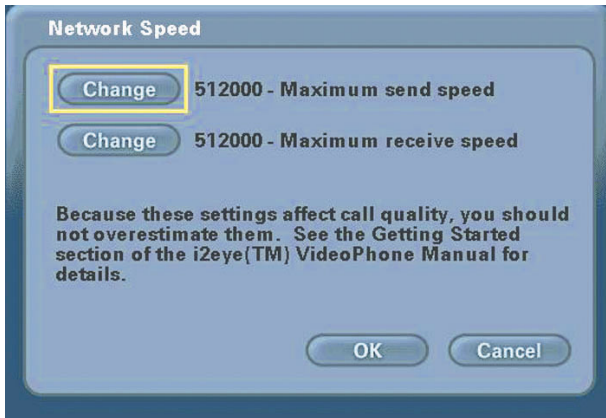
Network Speed

Change 512000 - Maximum send speed

Change 512000 - Maximum receive speed

Because these settings affect call quality, you should not overestimate them. See the Getting Started section of the i2eye(TM) VideoPhone Manual for details.

OK

Cancel